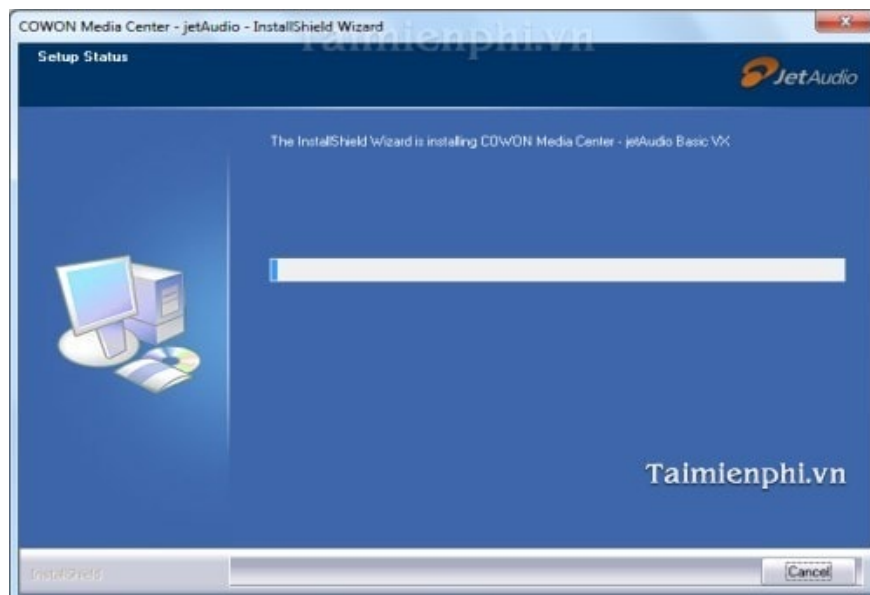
COWON Media Center - jetAudio - InstallShield Wizard
Taimienphi.vn
Setup Status
JetAudio

The InstallShield Wizard is installing COWON Media Center - jetAudio Basic VX

Taimienphi.vn

InstallShield
Cancel